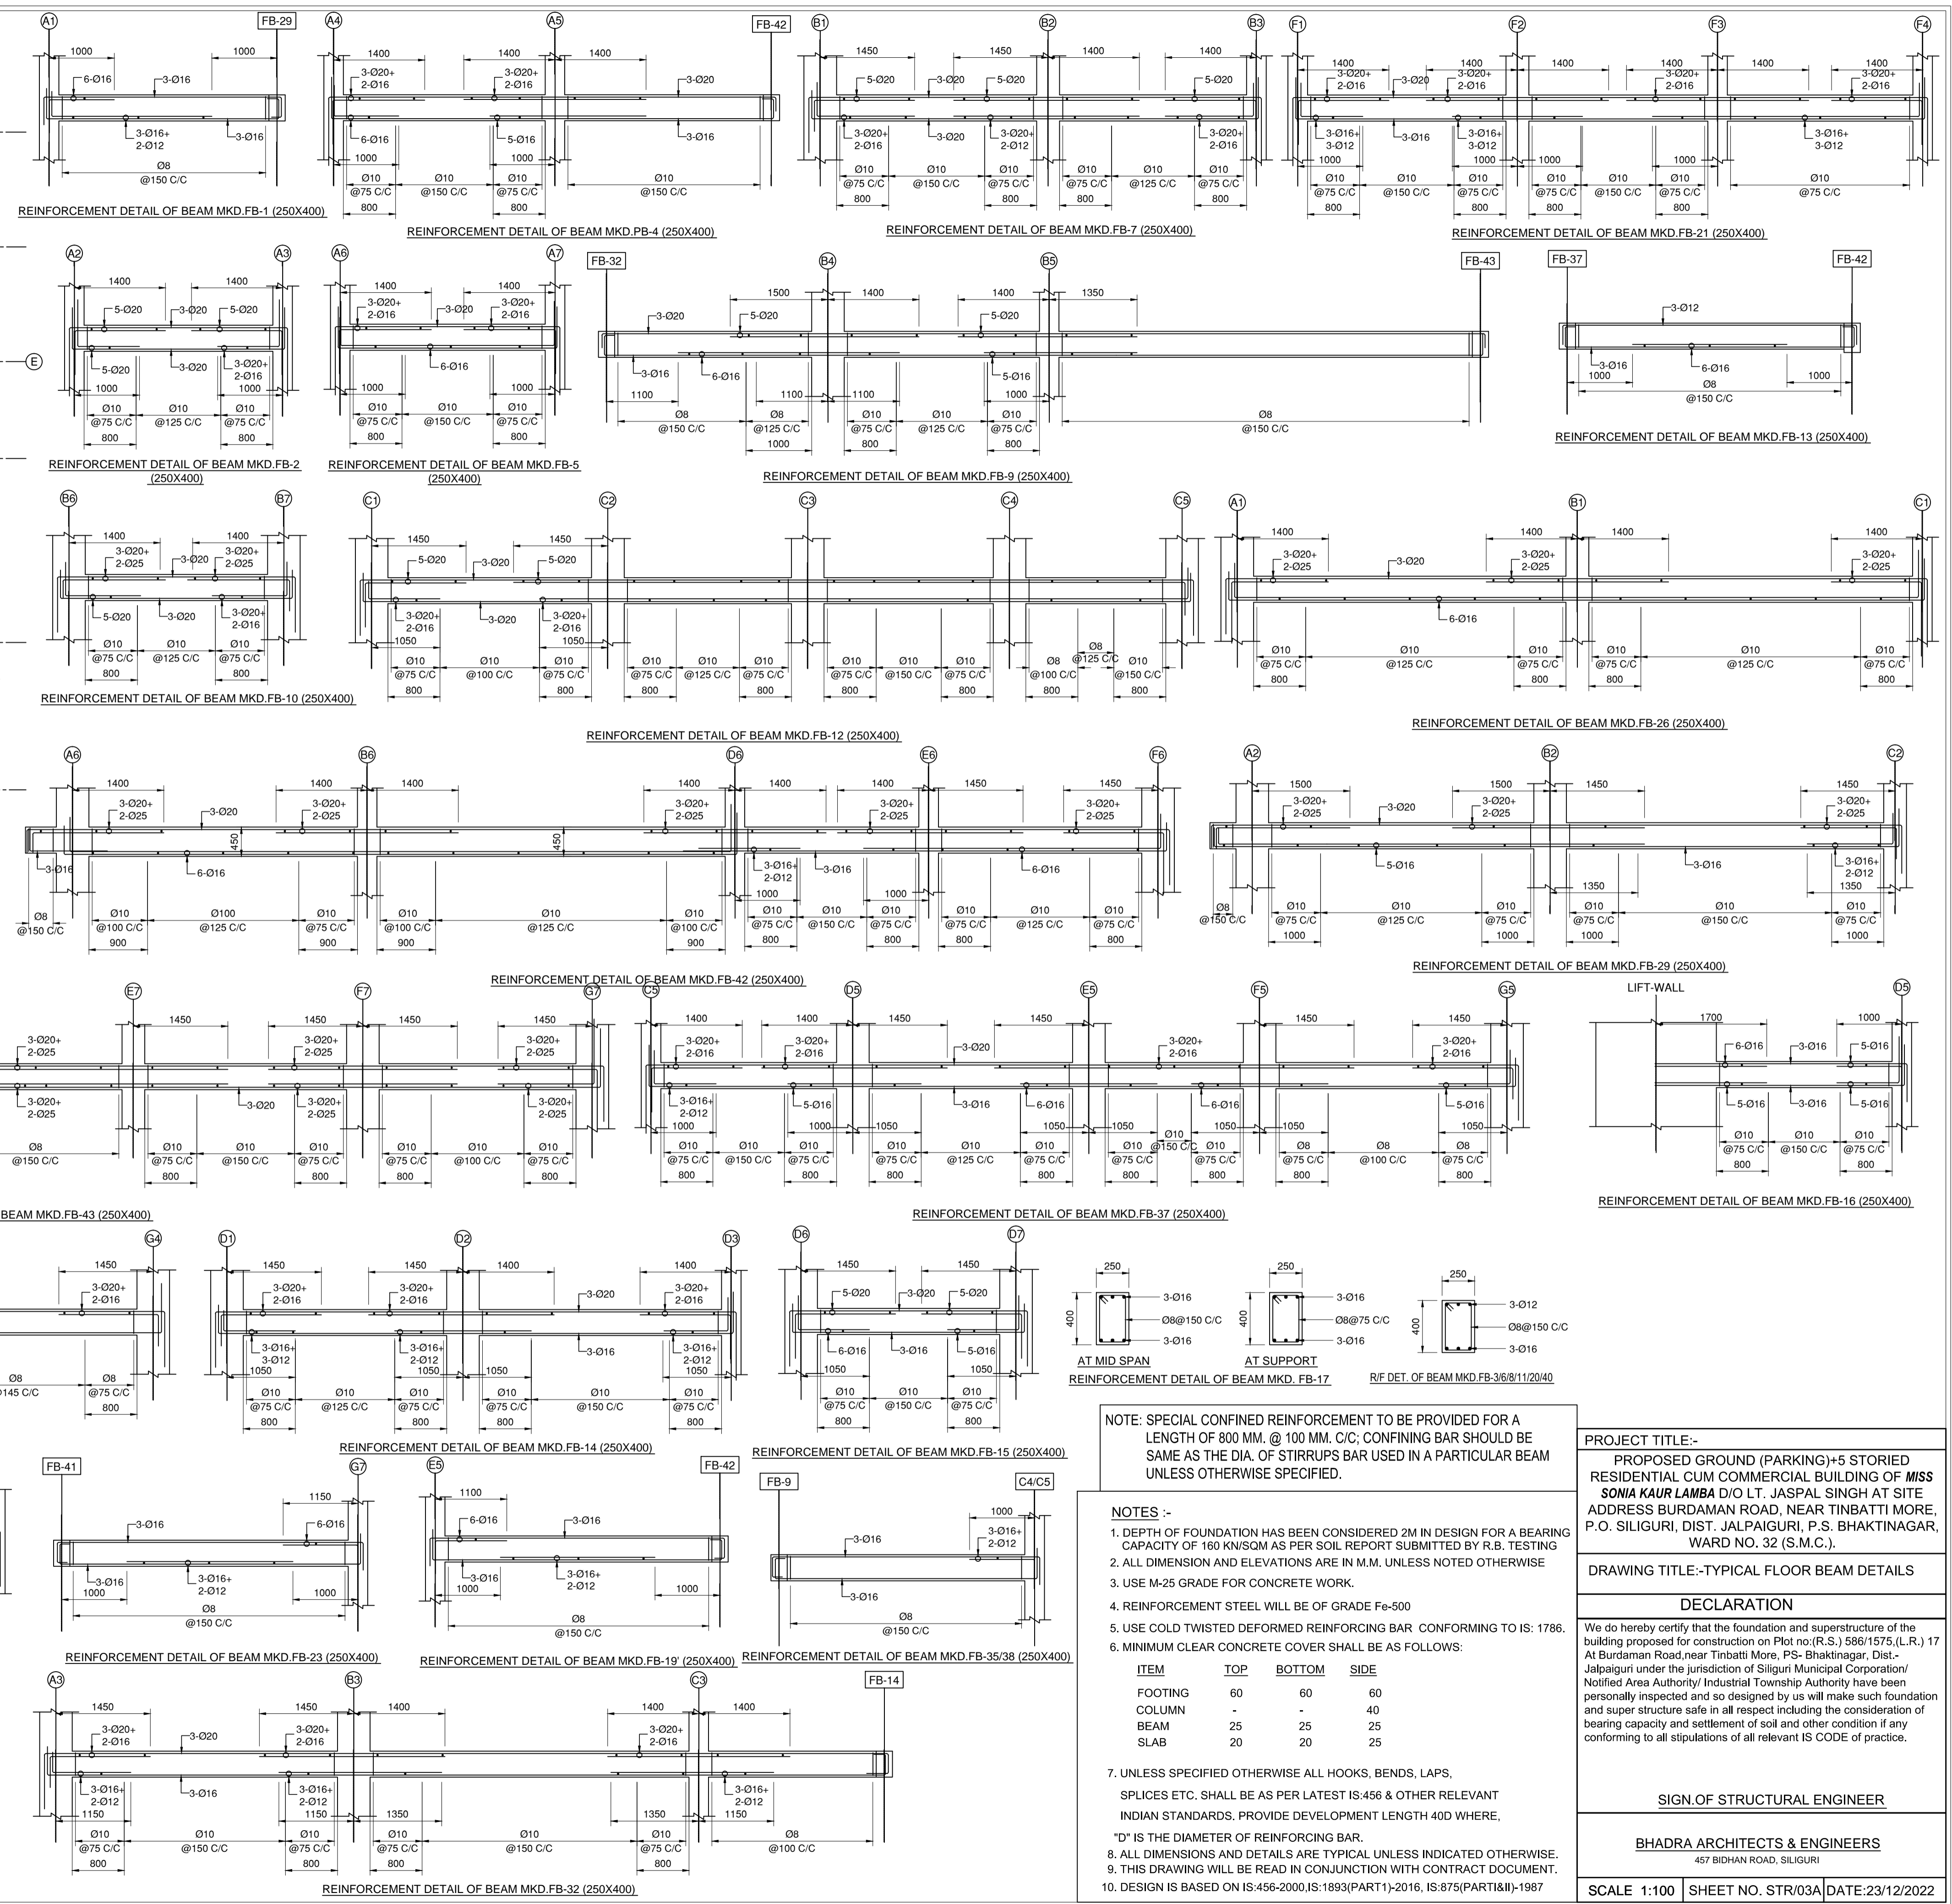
REINFORCEMENT DETAIL OF BEAM MKD.FB-1 (250X400)

REINFORCEMENT DETAIL OF BEAM MKD.PB-4 (250X400)

REINFORCEMENT DETAIL OF BEAM MKD.FB-7 (250X400)

REINFORCEMENT DETAIL OF BEAM MKD.FB-21 (250X400)

REINFORCEMENT DETAIL OF BEAM MKD.FB-2 (250X400)

REINFORCEMENT DETAIL OF BEAM MKD.FB-5 (250X400)

REINFORCEMENT DETAIL OF BEAM MKD.FB-9 (250X400)

REINFORCEMENT DETAIL OF BEAM MKD.FB-13 (250X400)

REINFORCEMENT DETAIL OF BEAM MKD.FB-10 (250X400)

REINFORCEMENT DETAIL OF BEAM MKD.FB-12 (250X400)

REINFORCEMENT DETAIL OF BEAM MKD.FB-26 (250X400)

REINFORCEMENT DETAIL OF BEAM MKD.FB-42 (250X400)

REINFORCEMENT DETAIL OF BEAM MKD.FB-29 (250X400)

BEAM MKD.FB-43 (250X400)

REINFORCEMENT DETAIL OF BEAM MKD.FB-37 (250X400)

LIFT-WALL

REINFORCEMENT DETAIL OF BEAM MKD.FB-16 (250X400)

AT MID SPAN

AT SUPPORT

REINFORCEMENT DETAIL OF BEAM MKD. FB-17

R/F DET. OF BEAM MKD.FB-3/6/8/11/20/40

REINFORCEMENT DETAIL OF BEAM MKD.FB-14 (250X400)

REINFORCEMENT DETAIL OF BEAM MKD.FB-15 (250X400)

NOTE: SPECIAL CONFINED REINFORCEMENT TO BE PROVIDED FOR A LENGTH OF 800 MM. @ 100 MM. C/C; CONFINING BAR SHOULD BE SAME AS THE DIA. OF STIRRUPS BAR USED IN A PARTICULAR BEAM UNLESS OTHERWISE SPECIFIED.

REINFORCEMENT DETAIL OF BEAM MKD.FB-23 (250X400)

REINFORCEMENT DETAIL OF BEAM MKD.FB-19' (250X400)

REINFORCEMENT DETAIL OF BEAM MKD.FB-35/38 (250X400)

REINFORCEMENT DETAIL OF BEAM MKD.FB-32 (250X400)

NOTES :-
1. DEPTH OF FOUNDATION HAS BEEN CONSIDERED 2M IN DESIGN FOR A BEARING CAPACITY OF 160 KN/SQM AS PER SOIL REPORT SUBMITTED BY R.B. TESTING
2. ALL DIMENSION AND ELEVATIONS ARE IN M.M. UNLESS NOTED OTHERWISE
3. USE M-25 GRADE FOR CONCRETE WORK.
4. REINFORCEMENT STEEL WILL BE OF GRADE Fe-500
5. USE COLD TWISTED DEFORMED REINFORCING BAR CONFORMING TO IS: 1786.
6. MINIMUM CLEAR CONCRETE COVER SHALL BE AS FOLLOWS:

| ITEM | TOP | BOTTOM | SIDE |
|---|---|---|---|
| FOOTING | 60 | 60 | 60 |
| COLUMN | - | - | 40 |
| BEAM | 25 | 25 | 25 |
| SLAB | 20 | 20 | 25 |

7. UNLESS SPECIFIED OTHERWISE ALL HOOKS, BENDS, LAPS, SPLICES ETC. SHALL BE AS PER LATEST IS:456 & OTHER RELEVANT INDIAN STANDARDS. PROVIDE DEVELOPMENT LENGTH 40D WHERE, "D" IS THE DIAMETER OF REINFORCING BAR.
8. ALL DIMENSIONS AND DETAILS ARE TYPICAL UNLESS INDICATED OTHERWISE.
9. THIS DRAWING WILL BE READ IN CONJUNCTION WITH CONTRACT DOCUMENT.
10. DESIGN IS BASED ON IS:456-2000,IS:1893(PART1)-2016, IS:875(PARTI&II)-1987

PROJECT TITLE:-
PROPOSED GROUND (PARKING)+5 STORIED RESIDENTIAL CUM COMMERCIAL BUILDING OF MISS SONIA KAUR LAMBA D/O LT. JASPAL SINGH AT SITE ADDRESS BURDAMAN ROAD, NEAR TINBATTI MORE, P.O. SILIGURI, DIST. JALPAIGURI, P.S. BHAKTINAGAR, WARD NO. 32 (S.M.C.).

DRAWING TITLE:-TYPICAL FLOOR BEAM DETAILS

DECLARATION
We do hereby certify that the foundation and superstructure of the building proposed for construction on Plot no:(R.S.) 586/1575,(L.R.) 17 At Burdaman Road,near Tinbatti More, PS- Bhaktinagar, Dist.-Jalpaiguri under the jurisdiction of Siliguri Municipal Corporation/ Notified Area Authority/ Industrial Township Authority have been personally inspected and so designed by us will make such foundation and super structure safe in all respect including the consideration of bearing capacity and settlement of soil and other condition if any conforming to all stipulations of all relevant IS CODE of practice.

SIGN.OF STRUCTURAL ENGINEER

BHADRA ARCHITECTS & ENGINEERS
457 BIDHAN ROAD, SILIGURI

SCALE 1:100 | SHEET NO. STR/03A | DATE:23/12/2022